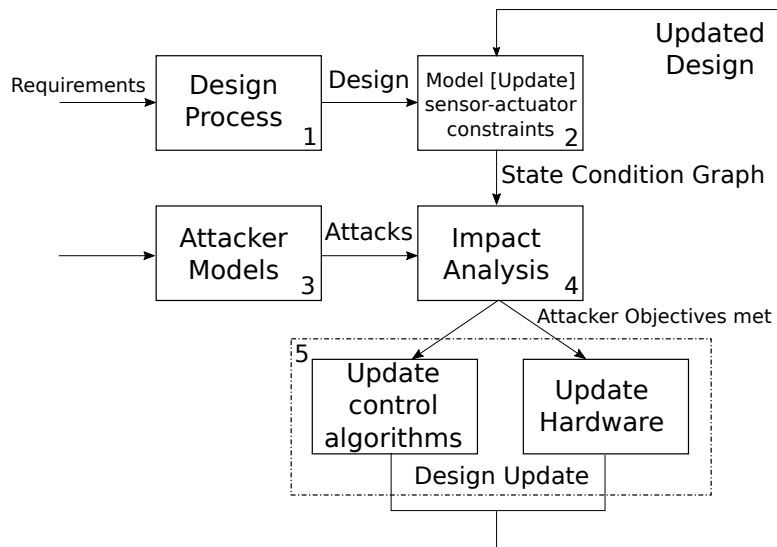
Updated Design

Requirements

Design Process 1

Design

Model [Update] sensor-actuator constraints 2

State Condition Graph

Attacker Models 3

Attacks

Impact Analysis 4

Attacker Objectives met

5

Update control algorithms

Update Hardware

Design Update